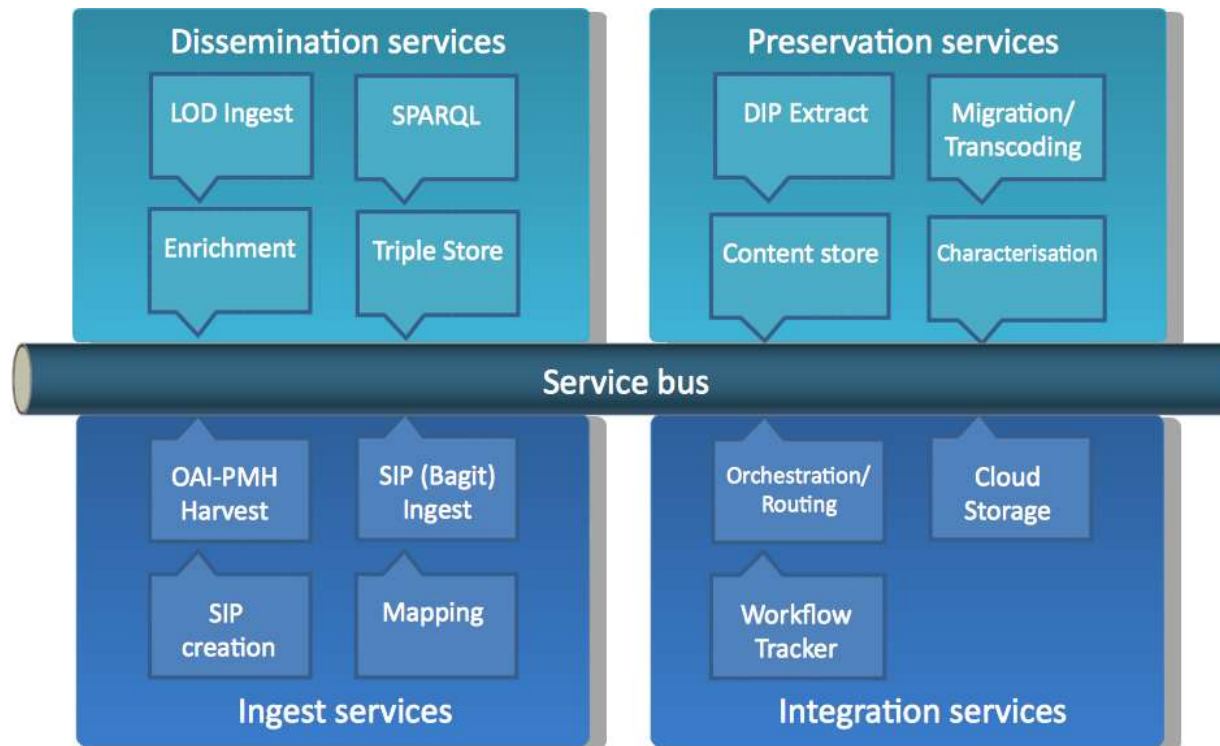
Dissemination services

LOD Ingest

SPARQL

Enrichment

Triple Store

Preservation services

DIP Extract

Migration/ Transcoding

Content store

Characterisation

Service bus

OAI-PMH Harvest

SIP (Bagit) Ingest

SIP creation

Mapping

Ingest services

Orchestration/ Routing

Cloud Storage

Workflow Tracker

Integration services